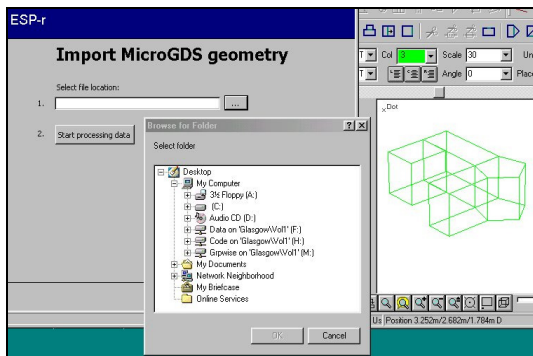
ESP-r

Import MicroGDS geometry

Select file location:

1.

...

2. Start processing data

Browse for Folder

?

×

Select folder

Desktop
My Computer
3½ Floppy (A:)
(C:)
Audio CD (D:)
Data on 'Glasgow\Vol1' (F:)
Code on 'Glasgow\Vol1' (H:)
Grpwise on 'Glasgow\Vol1' (M:)
My Documents
Network Neighborhood
My Briefcase
Online Services

OK

Cancel

Col 3

Scale 30

Angle 0

Un

Place

Dot

Us Position 3.252m/2.682m/1.784m D